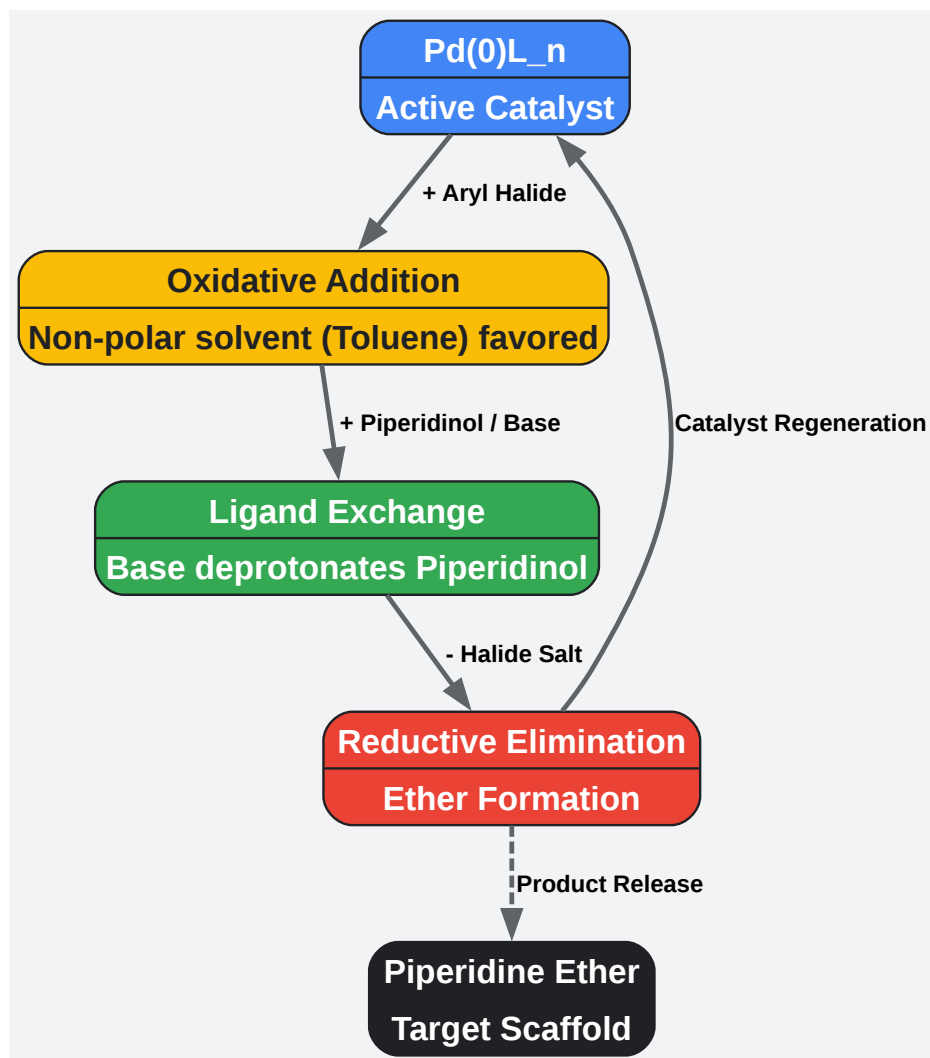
Pd(0)L_n
Active Catalyst

+ Aryl Halide

Oxidative Addition
Non-polar solvent (Toluene) favored

+ Piperidinol / Base

Catalyst Regeneration

Ligand Exchange
Base deprotonates Piperidinol

- Halide Salt

Reductive Elimination
Ether Formation

Product Release

Piperidine Ether
Target Scaffold